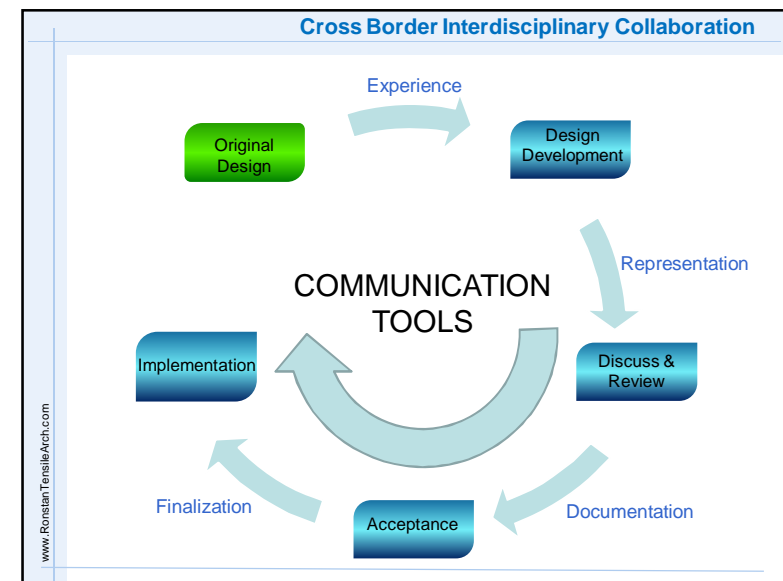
Cross Border Interdisciplinary Collaboration

Original Design

Experience

Design Development

Representation

COMMUNICATION TOOLS

Implementation

Discuss & Review

Documentation

Acceptance

Finalization

www.RonstanTensileArch.com